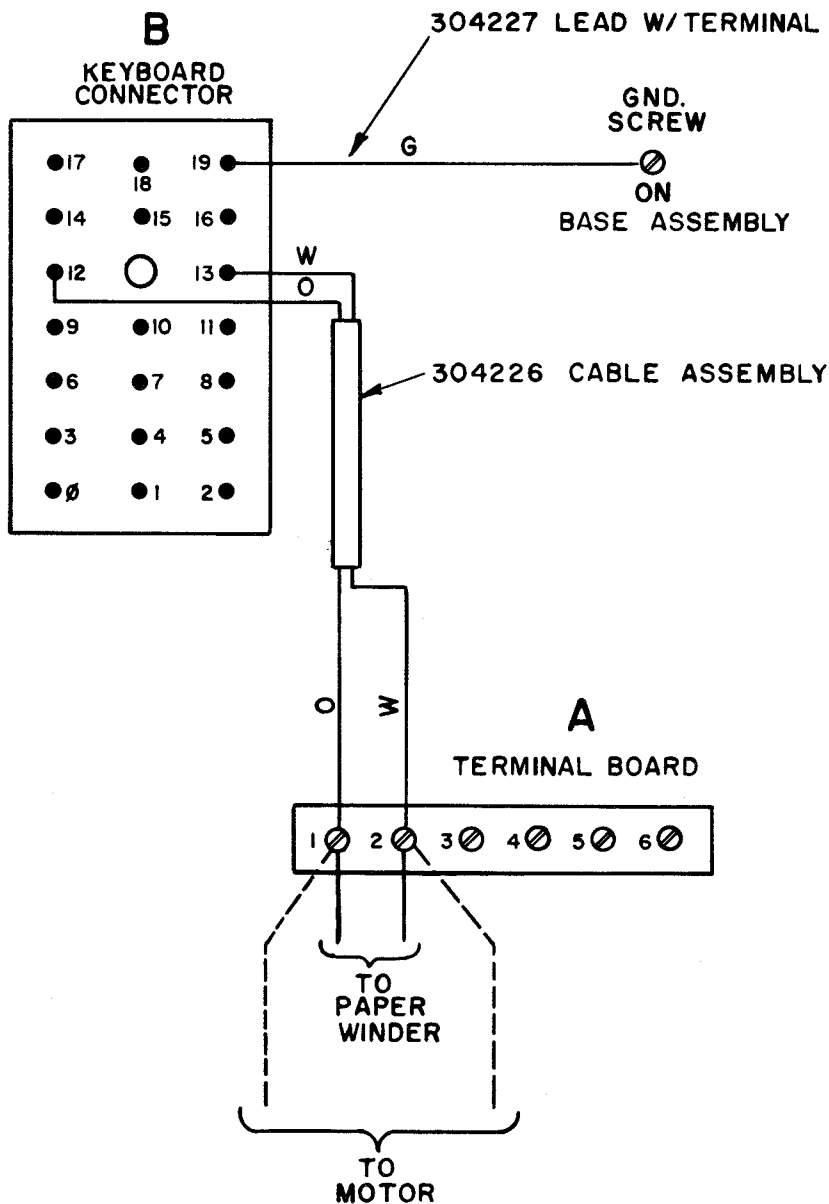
B
KEYBOARD CONNECTOR

304227 LEAD W/TERMINAL

G

GND. SCREW
ON
BASE ASSEMBLY

17
18
19
14
15
16
12
13
9
10
11
6
7
8
3
4
5
Ø
1
2

W
O

304226 CABLE ASSEMBLY

O
W

A
TERMINAL BOARD

1
2
3
4
5
6

TO PAPER WINDER

TO MOTOR